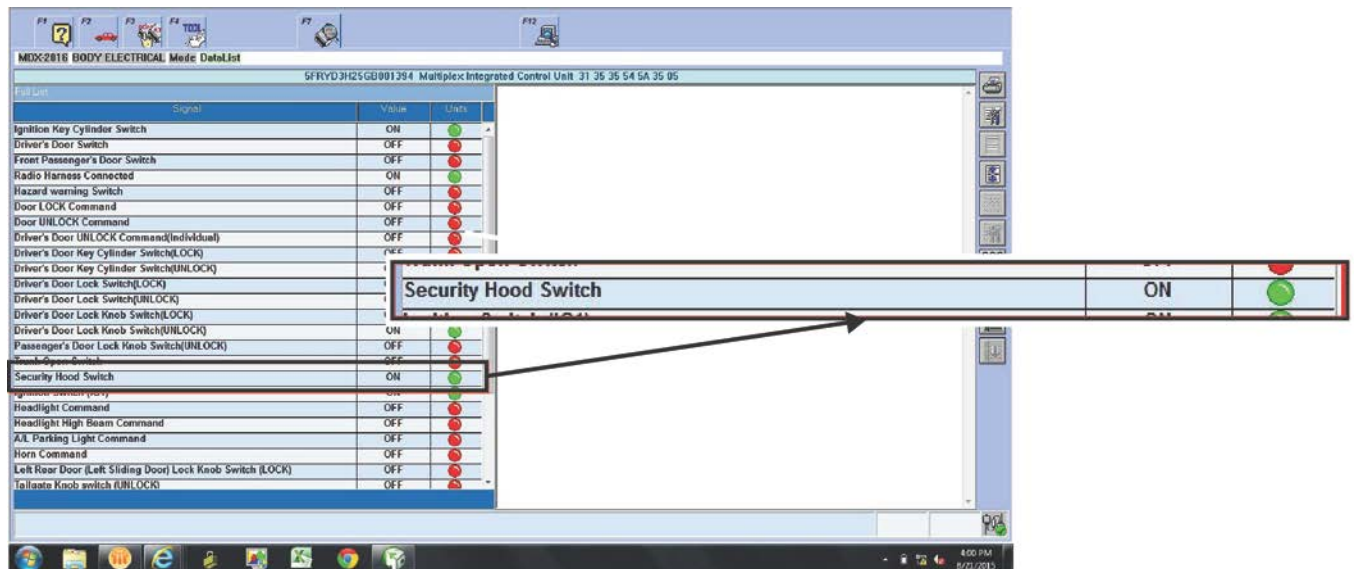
F1 F2 F3 F4 TOOL F7 F12

MDX-2016 BODY ELECTRICAL Mode DataList

5FRYD3H25GB001394 Multiplex Integrated Control Unit 31 35 35 54 5A 35 05

Full List

| Signal | Value | Units |
|---|---|---|
| Ignition Key Cylinder Switch | ON | |
| Driver's Door Switch | OFF | |
| Front Passenger's Door Switch | OFF | |
| Radio Harness Connected | ON | |
| Hazard warning Switch | OFF | |
| Door LOCK Command | OFF | |
| Door UNLOCK Command | OFF | |
| Driver's Door UNLOCK Command(individual) | OFF | |
| Driver's Door Key Cylinder Switch(LOCK) | OFF | |
| Driver's Door Key Cylinder Switch(UNLOCK) | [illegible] | |
| Driver's Door Lock Switch(LOCK) | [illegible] | |
| Driver's Door Lock Switch(UNLOCK) | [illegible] | |
| Driver's Door Lock Knob Switch(LOCK) | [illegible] | |
| Driver's Door Lock Knob Switch(UNLOCK) | ON | |
| Passenger's Door Lock Knob Switch(UNLOCK) | OFF | |
| Trunk Open Switch | OFF | |
| Security Hood Switch | ON | |
| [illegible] | ON | |
| Headlight Command | OFF | |
| Headlight High Beam Command | OFF | |
| A/L Parking Light Command | OFF | |
| Horn Command | OFF | |
| Left Rear Door (Left Sliding Door) Lock Knob Switch (LOCK) | OFF | |
| Tailgate Knob switch (UNLOCK) | OFF | |

| Security Hood Switch | ON | |
|---|---|---|

4:00 PM
8/21/2015